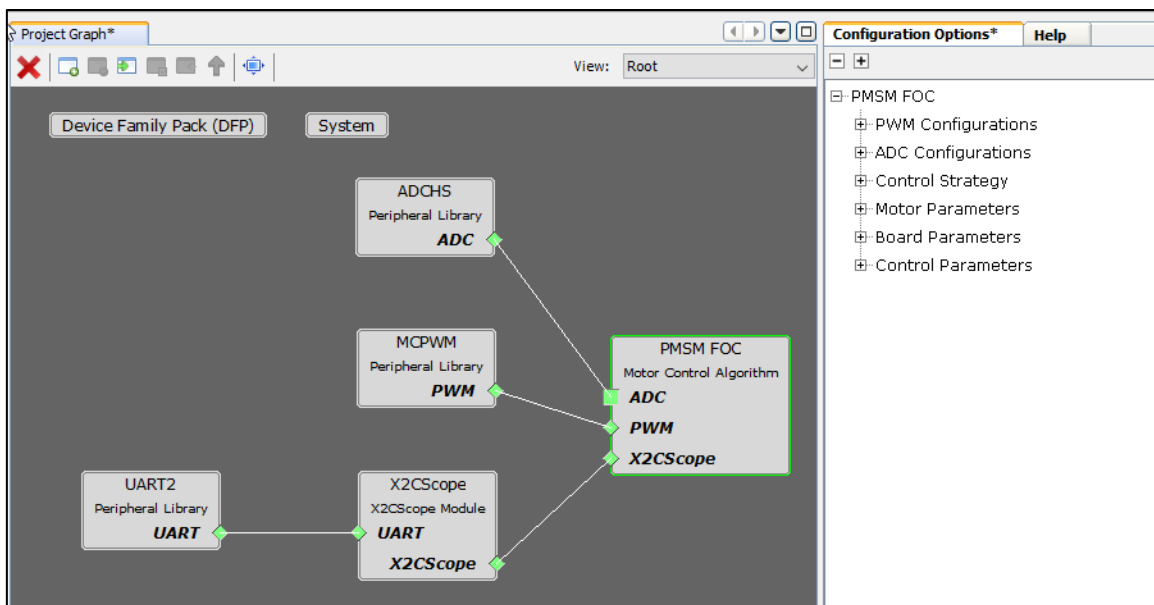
Project Graph*

View: Root

Device Family Pack (DFP)

System

ADCHS
Peripheral Library
ADC

MCPWM
Peripheral Library
PWM

PMSM FOC
Motor Control Algorithm
ADC
PWM
X2CScope

UART2
Peripheral Library
UART

X2CScope
X2CScope Module
UART
X2CScope

Configuration Options*

Help

PMSM FOC
PWM Configurations
ADC Configurations
Control Strategy
Motor Parameters
Board Parameters
Control Parameters